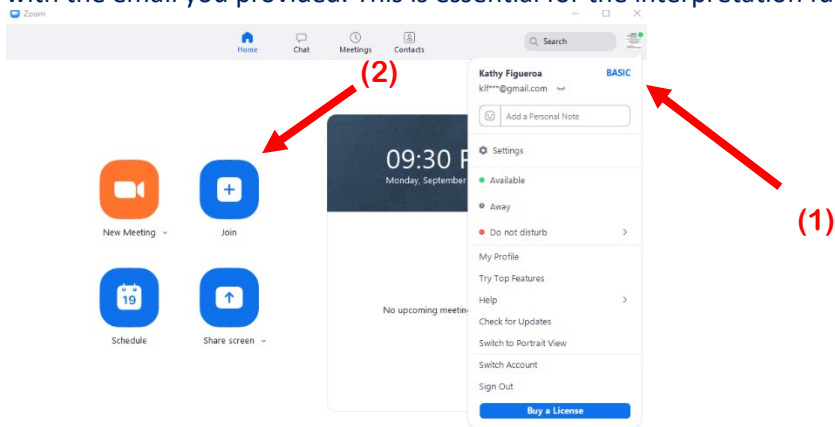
with the email you provided. This is essential for the interpretation fu

Zoom

Home Chat Meetings Contacts

Search

(2)

Kathy Figueroa BASIC
klf***@gmail.com

Add a Personal Note

Settings

Available

Away

Do not disturb

My Profile

Try Top Features

Help

Check for Updates

Switch to Portrait View

Switch Account

Sign Out

Buy a License

(1)

09:30 P
Monday, September

New Meeting

Join

Schedule

Share screen

No upcoming meetin